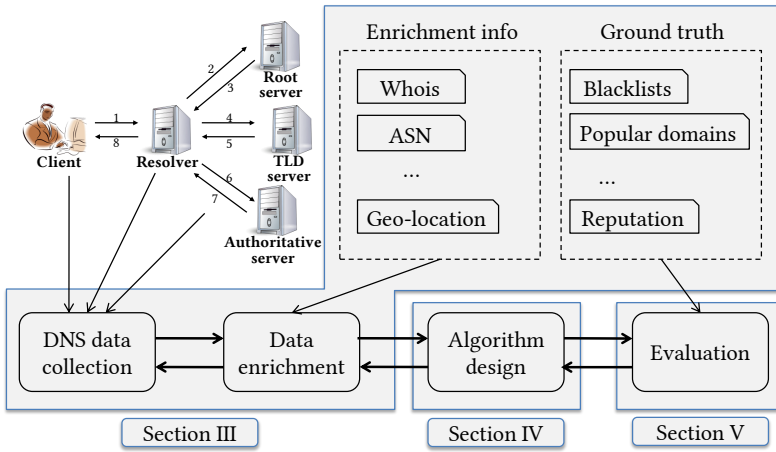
Enrichment info

Whois

ASN

...

Geo-location

Ground truth

Blacklists

Popular domains

...

Reputation

Client

Resolver

Root server

TLD server

Authoritative server

1

8

2

3

4

5

6

7

DNS data collection

Data enrichment

Algorithm design

Evaluation

Section III

Section IV

Section V